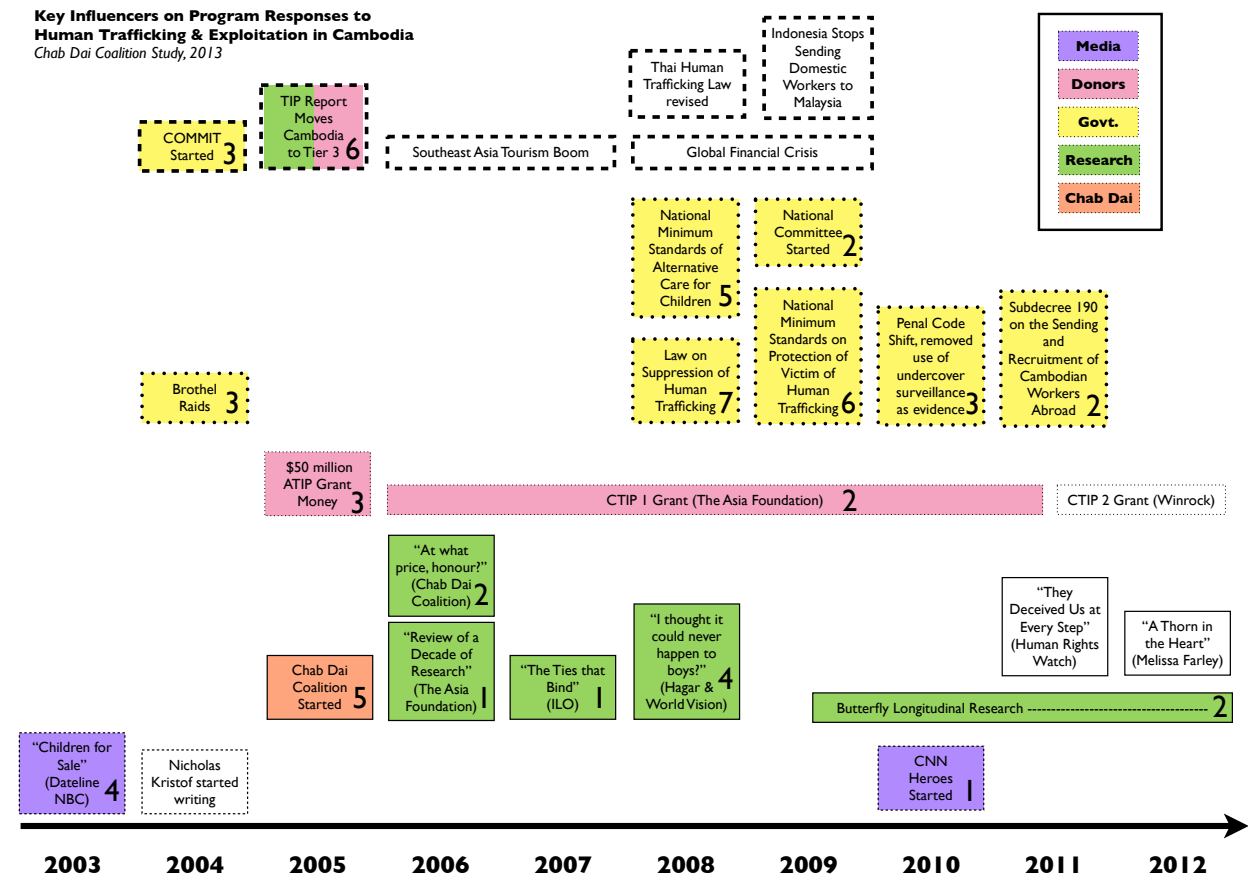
**Key Influencers on Program Responses to Human Trafficking & Exploitation in Cambodia**
*Chab Dai Coalition Study, 2013*

Media
Donors
Govt.
Research
Chab Dai

Thai Human Trafficking Law revised

Indonesia Stops Sending Domestic Workers to Malaysia

COMMIT Started 3

TIP Report Moves Cambodia to Tier 3 6

Southeast Asia Tourism Boom

Global Financial Crisis

National Minimum Standards of Alternative Care for Children 5

National Committee Started 2

Law on Suppression of Human Trafficking 7

National Minimum Standards on Protection of Victim of Human Trafficking 6

Penal Code Shift, removed use of undercover surveillance as evidence 3

Subdecree 190 on the Sending and Recruitment of Cambodian Workers Abroad 2

Brothel Raids 3

$50 million ATIP Grant Money 3

CTIP 1 Grant (The Asia Foundation) 2

CTIP 2 Grant (Winrock)

"At what price, honour?" (Chab Dai Coalition) 2

"Review of a Decade of Research" (The Asia Foundation) 1

"The Ties that Bind" (ILO) 1

"I thought it could never happen to boys?" (Hagar & World Vision) 4

"They Deceived Us at Every Step" (Human Rights Watch)

"A Thorn in the Heart" (Melissa Farley)

Chab Dai Coalition Started 5

Butterfly Longitudinal Research ------------------------------------------ 2

"Children for Sale" (Dateline NBC) 4

Nicholas Kristof started writing

CNN Heroes Started 1

2003 2004 2005 2006 2007 2008 2009 2010 2011 2012